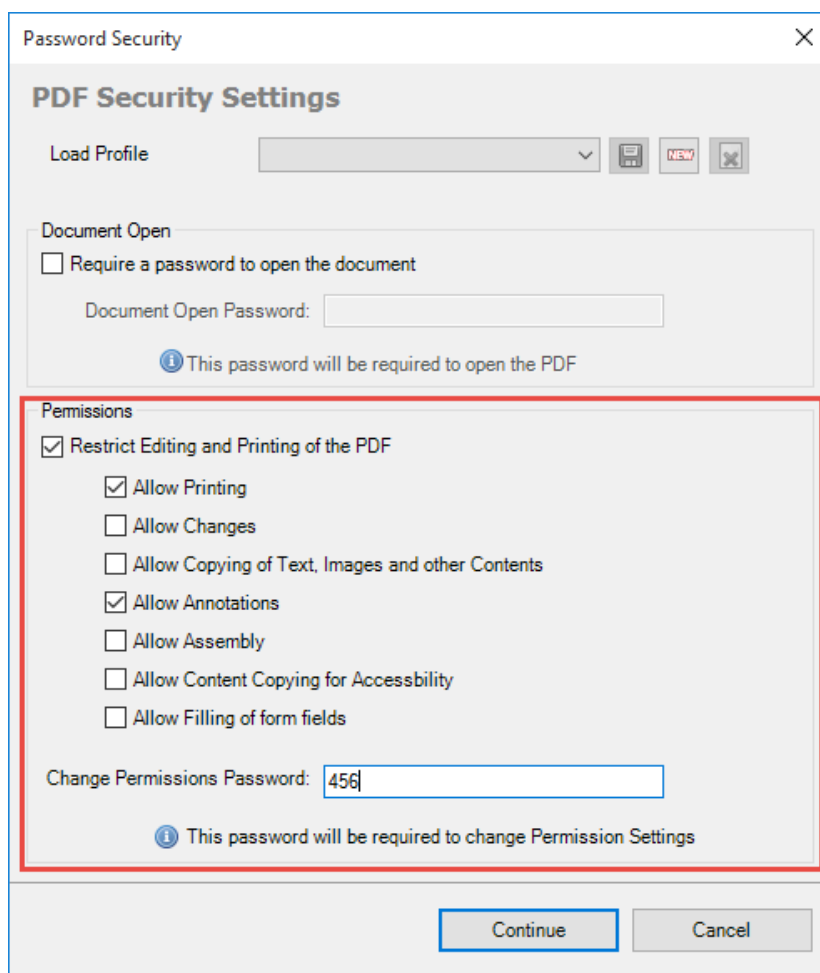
Password Security

PDF Security Settings

Load Profile

NEW

Document Open

Require a password to open the document

Document Open Password:

This password will be required to open the PDF

Permissions

Restrict Editing and Printing of the PDF

Allow Printing

Allow Changes

Allow Copying of Text, Images and other Contents

Allow Annotations

Allow Assembly

Allow Content Copying for Accessbility

Allow Filling of form fields

Change Permissions Password: 456

This password will be required to change Permission Settings

Continue

Cancel